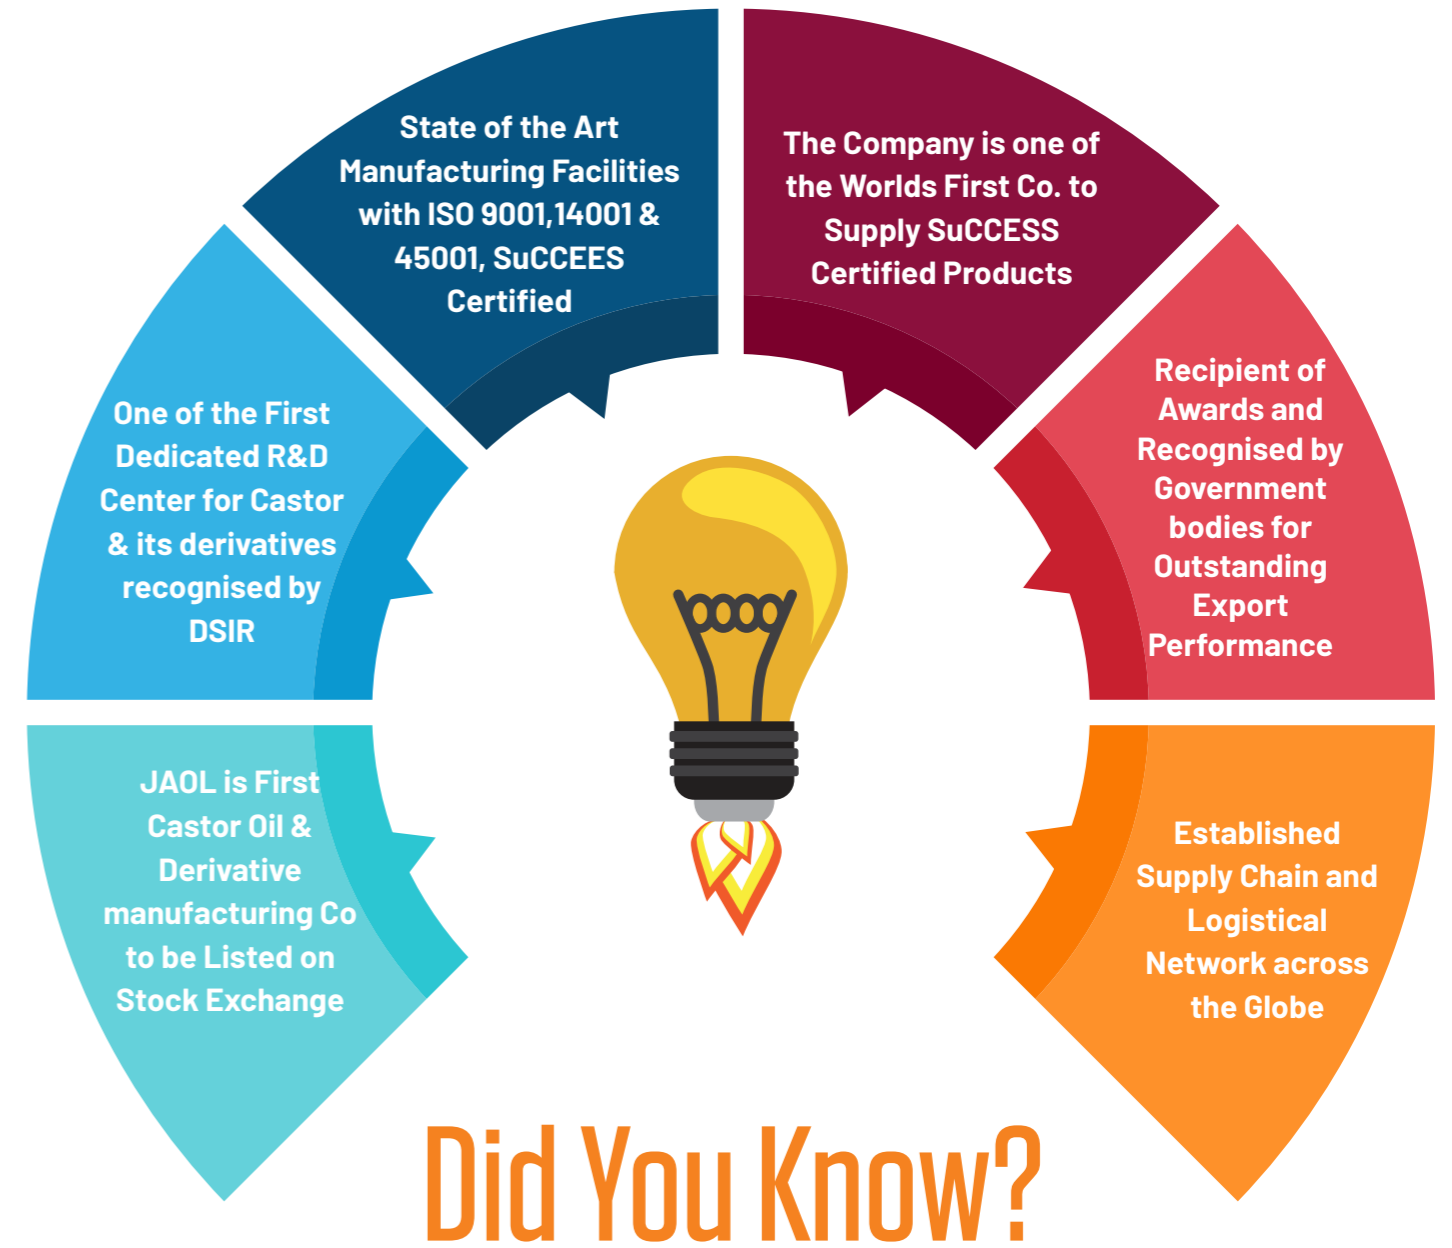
State of the Art Manufacturing Facilities with ISO 9001,14001 & 45001, SuCCEES Certified

The Company is one of the Worlds First Co. to Supply SuCCESS Certified Products

One of the First Dedicated R&D Center for Castor & its derivatives recognised by DSIR

Recipient of Awards and Recognised by Government bodies for Outstanding Export Performance

JAOL is First Castor Oil & Derivative manufacturing Co to be Listed on Stock Exchange

Established Supply Chain and Logistical Network across the Globe

Did You Know?